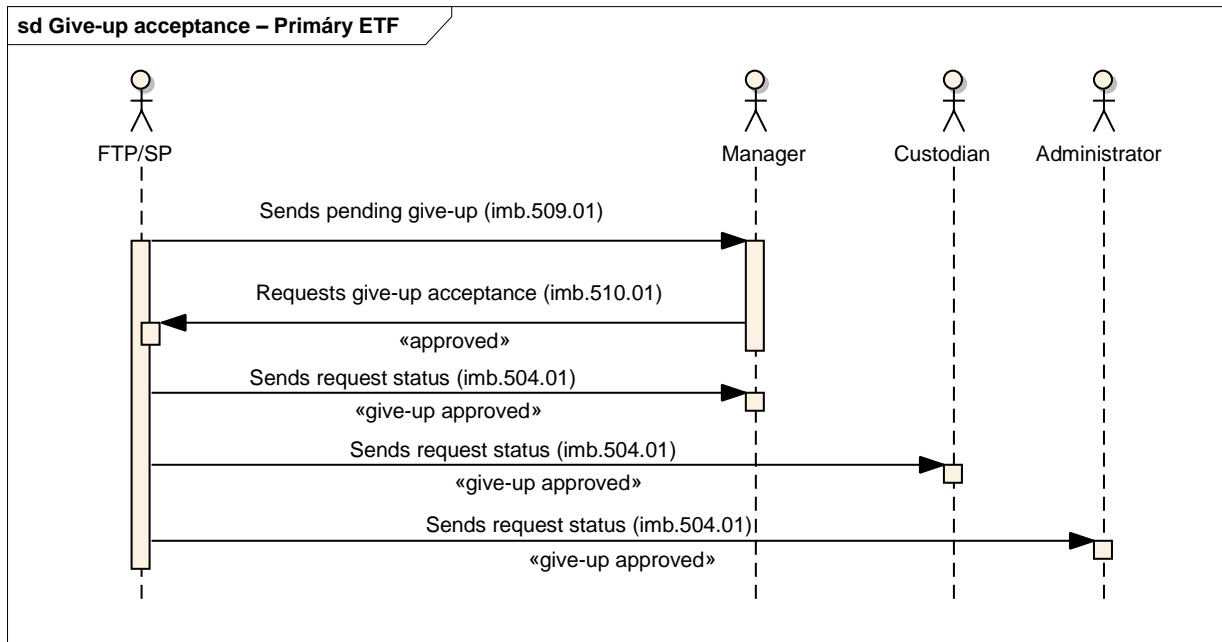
sd Give-up acceptance – Primáry ETF

FTP/SP

Manager

Custodian

Administrator

Sends pending give-up (imb.509.01)

Requests give-up acceptance (imb.510.01)

«approved»

Sends request status (imb.504.01)

«give-up approved»

Sends request status (imb.504.01)

«give-up approved»

Sends request status (imb.504.01)

«give-up approved»